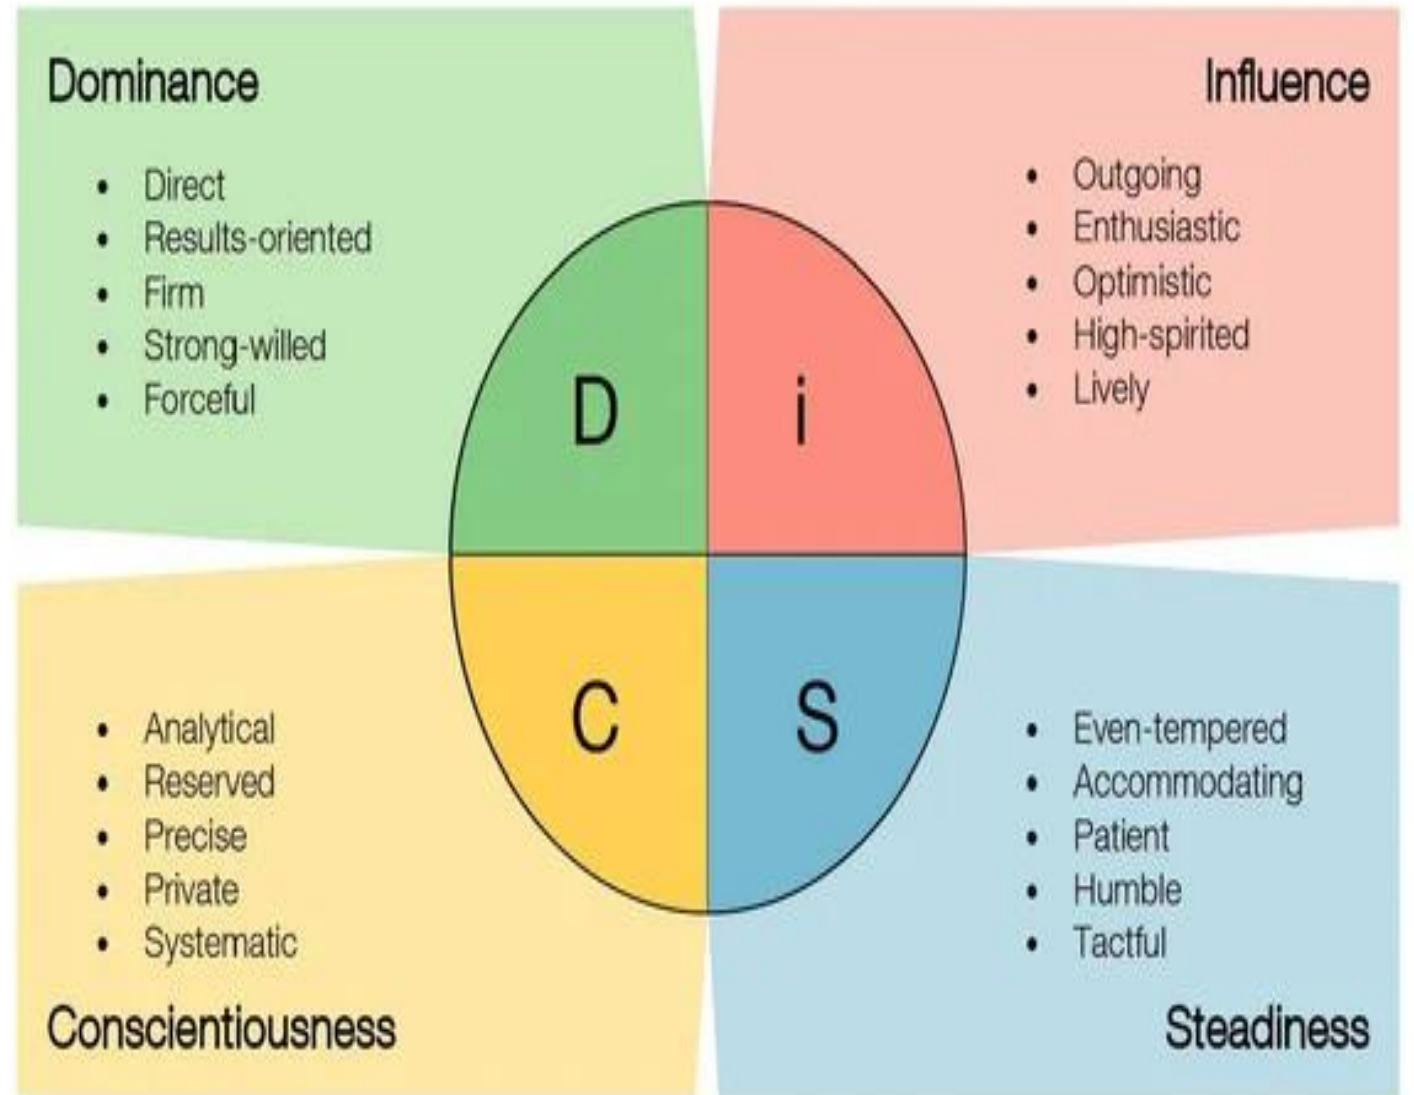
Dominance

- Direct
- Results-oriented
- Firm
- Strong-willed
- Forceful

Influence

- Outgoing
- Enthusiastic
- Optimistic
- High-spirited
- Lively

D

i

C

S

- Analytical
- Reserved
- Precise
- Private
- Systematic

Conscientiousness

- Even-tempered
- Accommodating
- Patient
- Humble
- Tactful

Steadiness